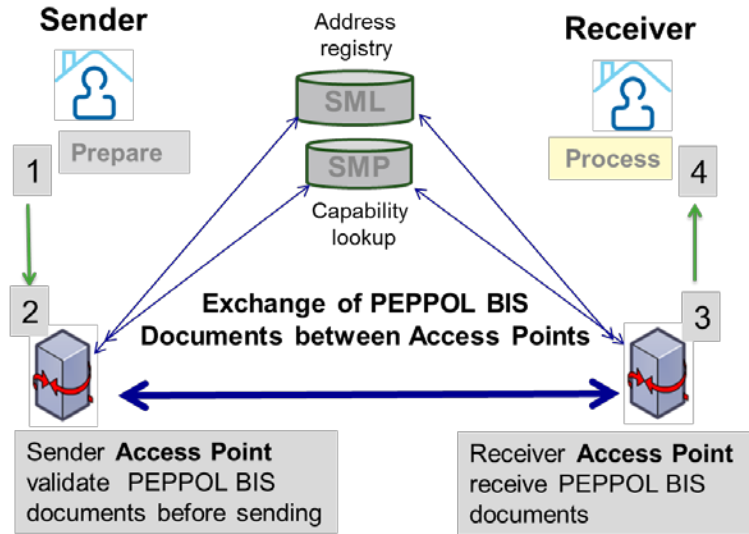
Sender

Address registry

Receiver

Prepare

SML

Process

SMP

1

4

Capability lookup

2

Exchange of PEPPOL BIS Documents between Access Points

3

Sender **Access Point** validate PEPPOL BIS documents before sending

Receiver **Access Point** receive PEPPOL BIS documents